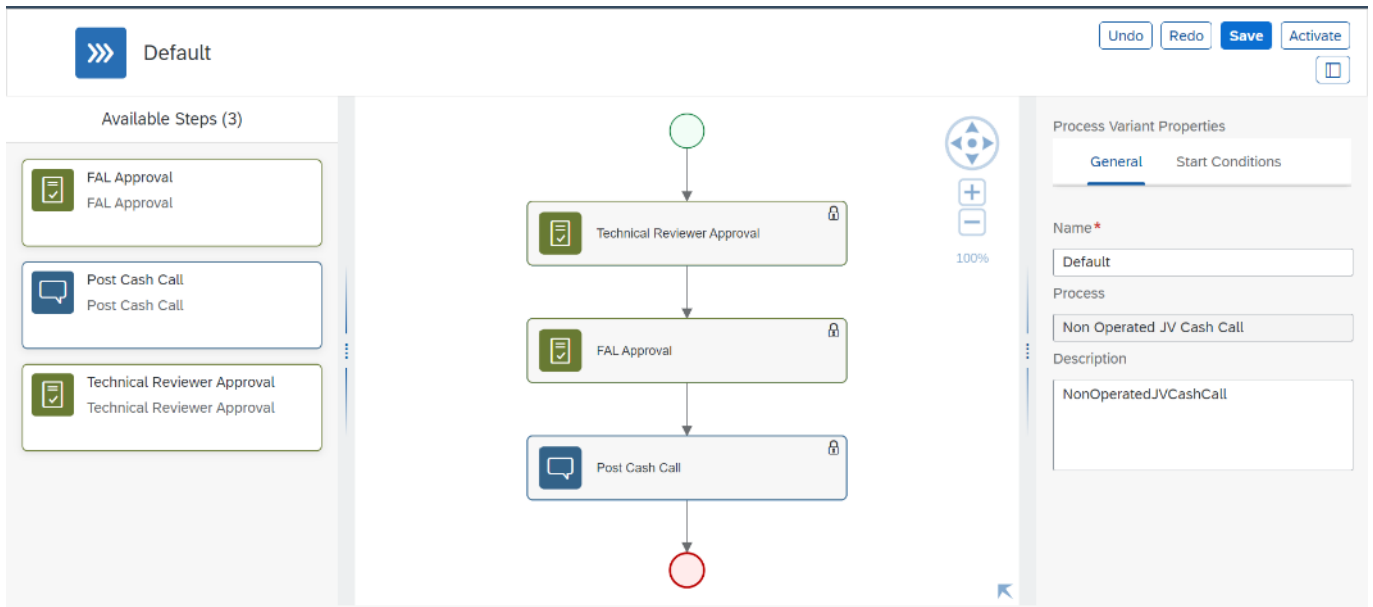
Default

Undo Redo Save Activate

Available Steps (3)

FAL Approval
FAL Approval

Post Cash Call
Post Cash Call

Technical Reviewer Approval
Technical Reviewer Approval

Technical Reviewer Approval

FAL Approval

Post Cash Call

100%

Process Variant Properties

General Start Conditions

Name*
Default

Process
Non Operated JV Cash Call

Description
NonOperatedJVCashCall